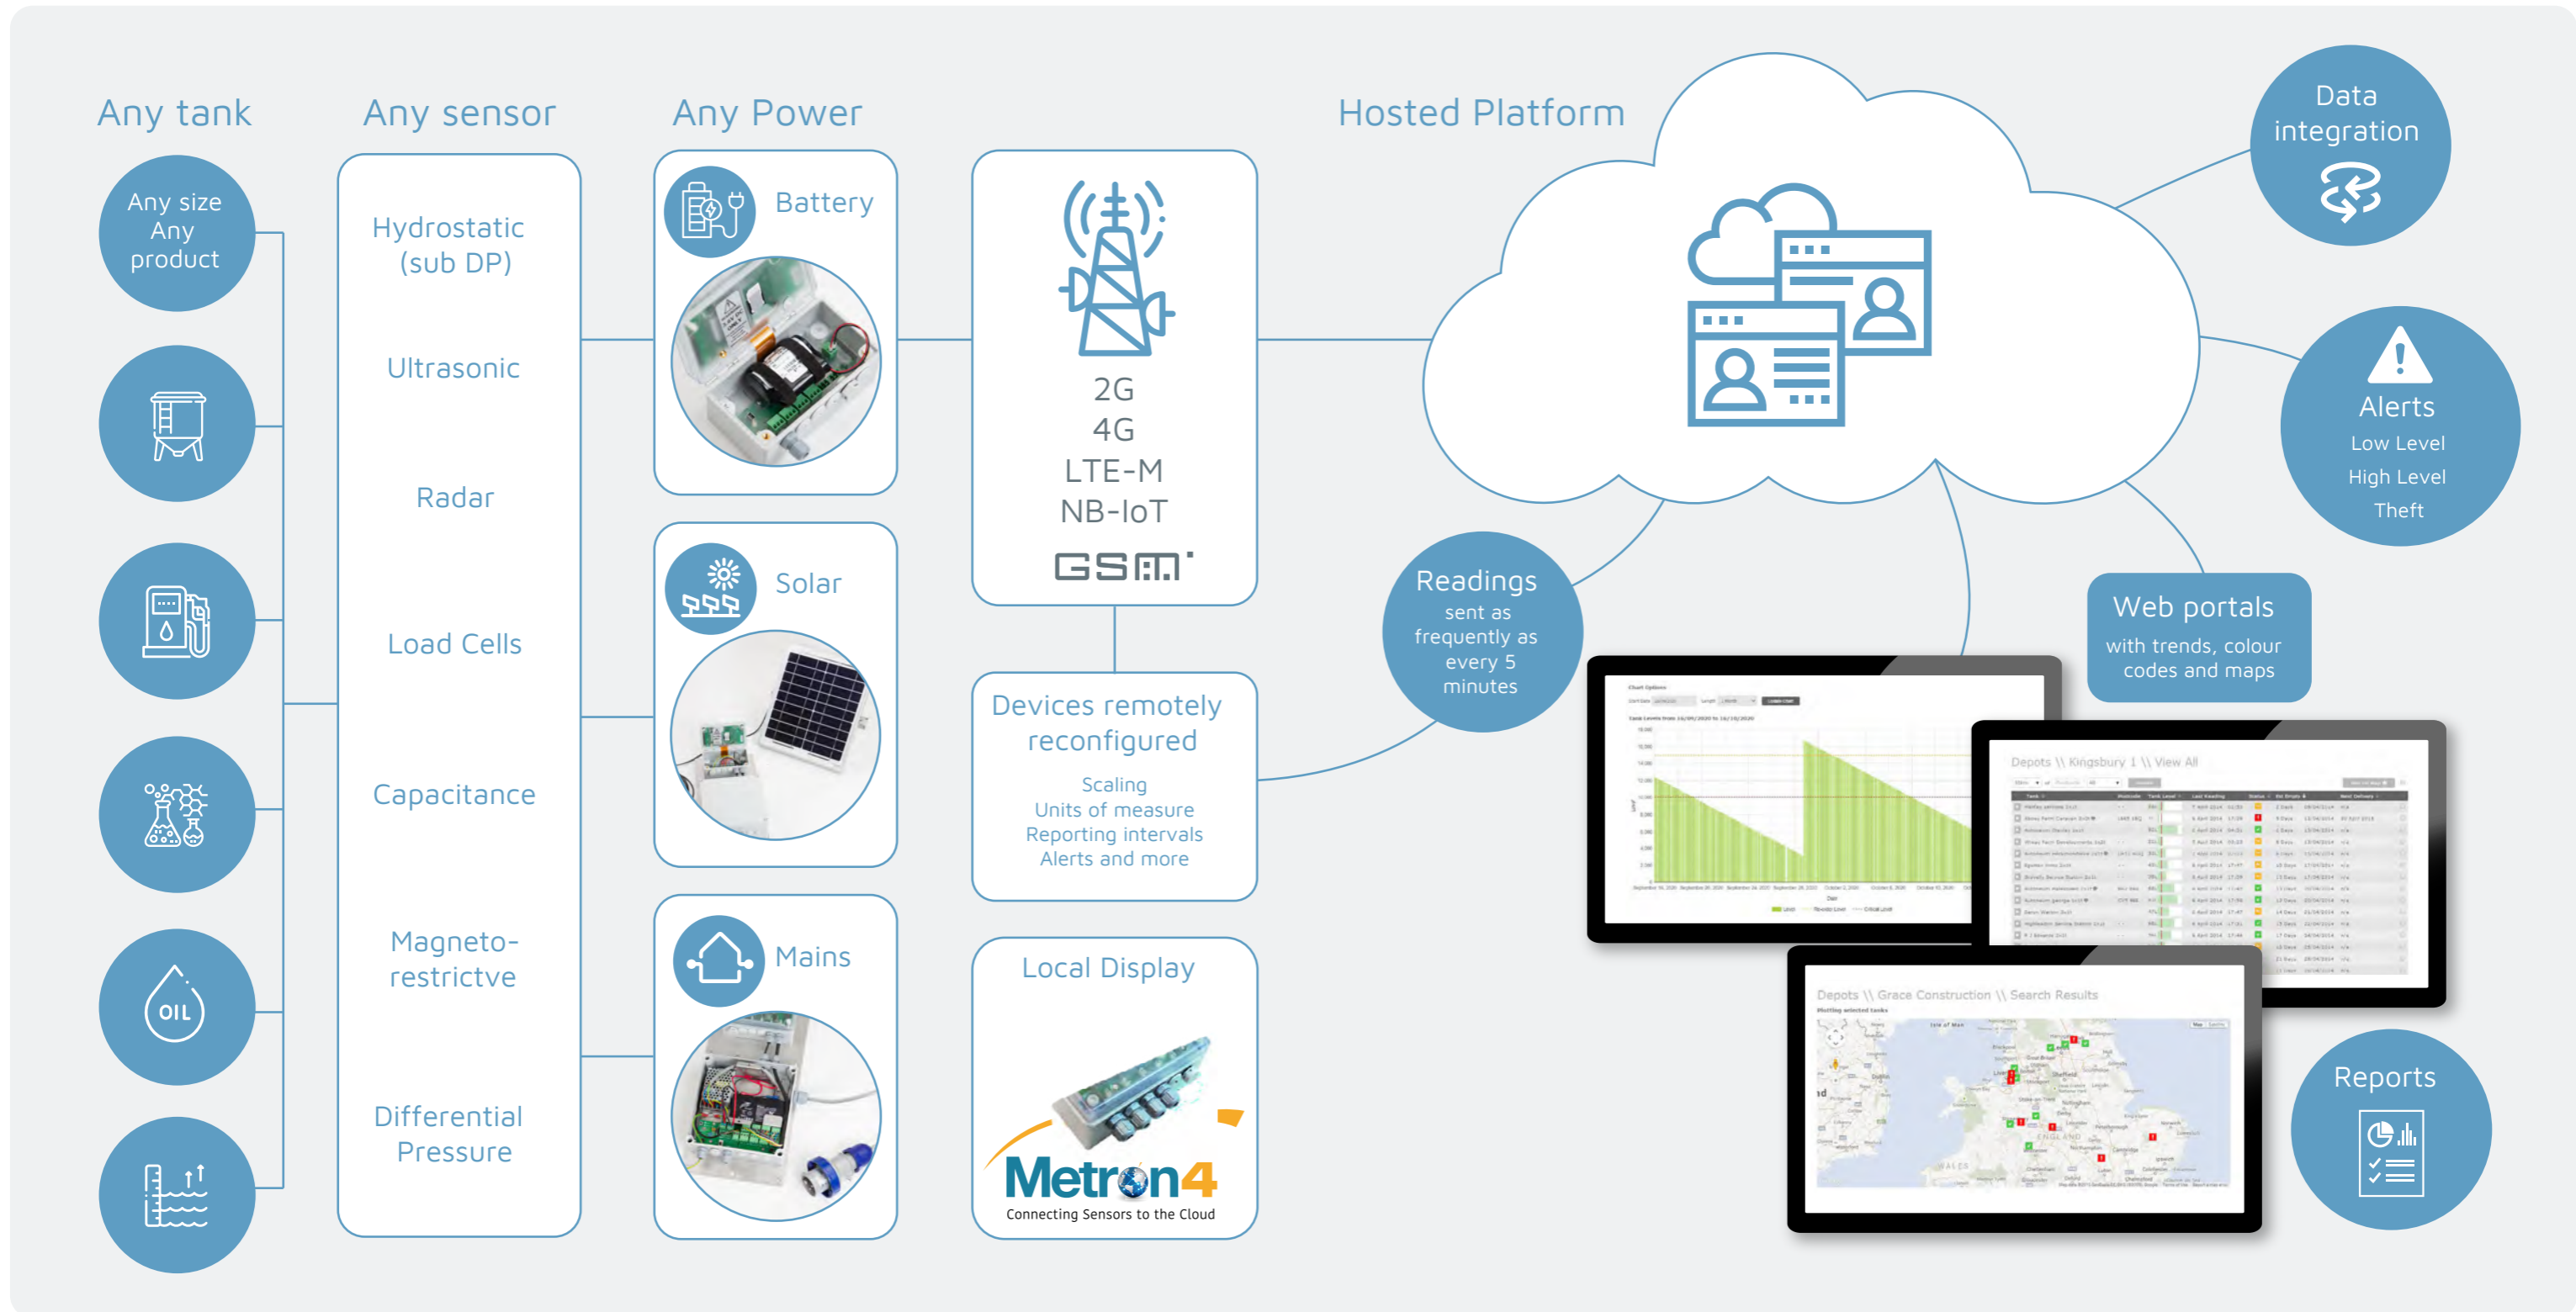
Any tank

Any size
Any
product

OIL

Any sensor

Hydrostatic
(sub DP)

Ultrasonic

Radar

Load Cells

Capacitance

Magneto-
restrictve

Differential
Pressure

Any Power

Battery

Solar

Mains

2G
4G
LTE-M
NB-IoT
GSM

Devices remotely
reconfigured

Scaling
Units of measure
Reporting intervals
Alerts and more

Local Display

Metron4
Connecting Sensors to the Cloud

Hosted Platform

Data
integration

Alerts
Low Level
High Level
Theft

Readings
sent as
frequently as
every 5
minutes

Web portals
with trends, colour
codes and maps

Depots \\ Kingsbury 1 \\ View All

Depots \\ Grace Construction \\ Search Results

Reports